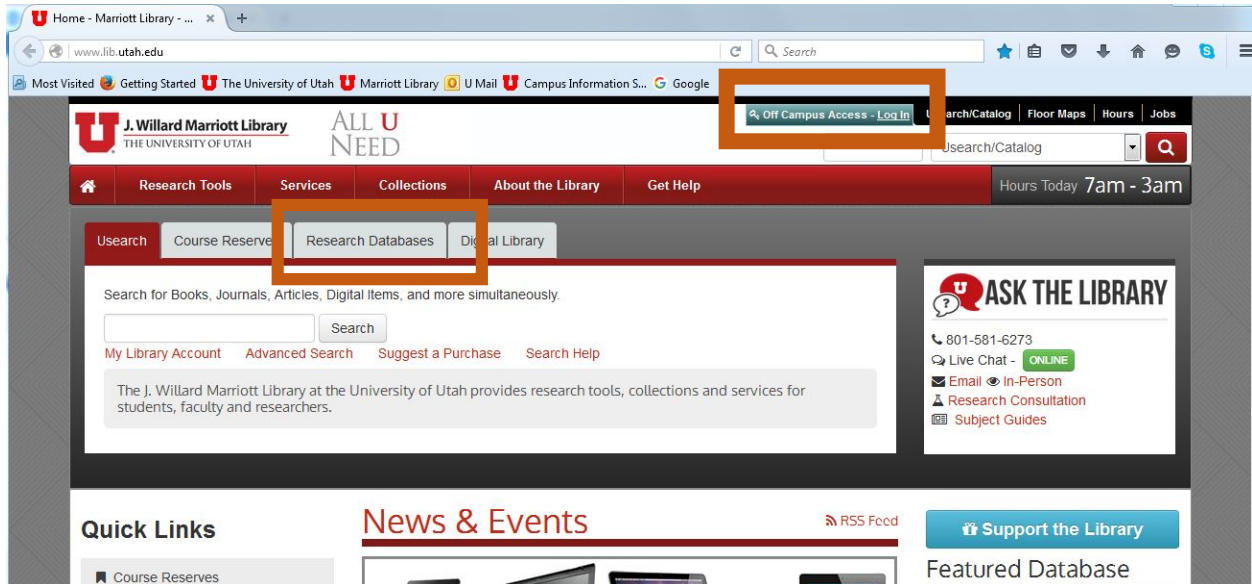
Home - Marriott Library - ... ×
+
www.lib.utah.edu
Search
Most Visited Getting Started The University of Utah Marriott Library U Mail Campus Information S... Google

J. Willard Marriott Library
THE UNIVERSITY OF UTAH
ALL U NEED
Off Campus Access - Log In
U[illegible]earch/Catalog | Floor Maps | Hours | Jobs
Usearch/Catalog

Research Tools | Services | Collections | About the Library | Get Help
Hours Today 7am - 3am

Usearch | Course Reserve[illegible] | Research Databases | Di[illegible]al Library

Search for Books, Journals, Articles, Digital Items, and more simultaneously.
Search
My Library Account Advanced Search Suggest a Purchase Search Help

The J. Willard Marriott Library at the University of Utah provides research tools, collections and services for students, faculty and researchers.

ASK THE LIBRARY
801-581-6273
Live Chat - ONLINE
Email In-Person
Research Consultation
Subject Guides

Quick Links
Course Reserves

News & Events
RSS Feed

Support the Library
Featured Database